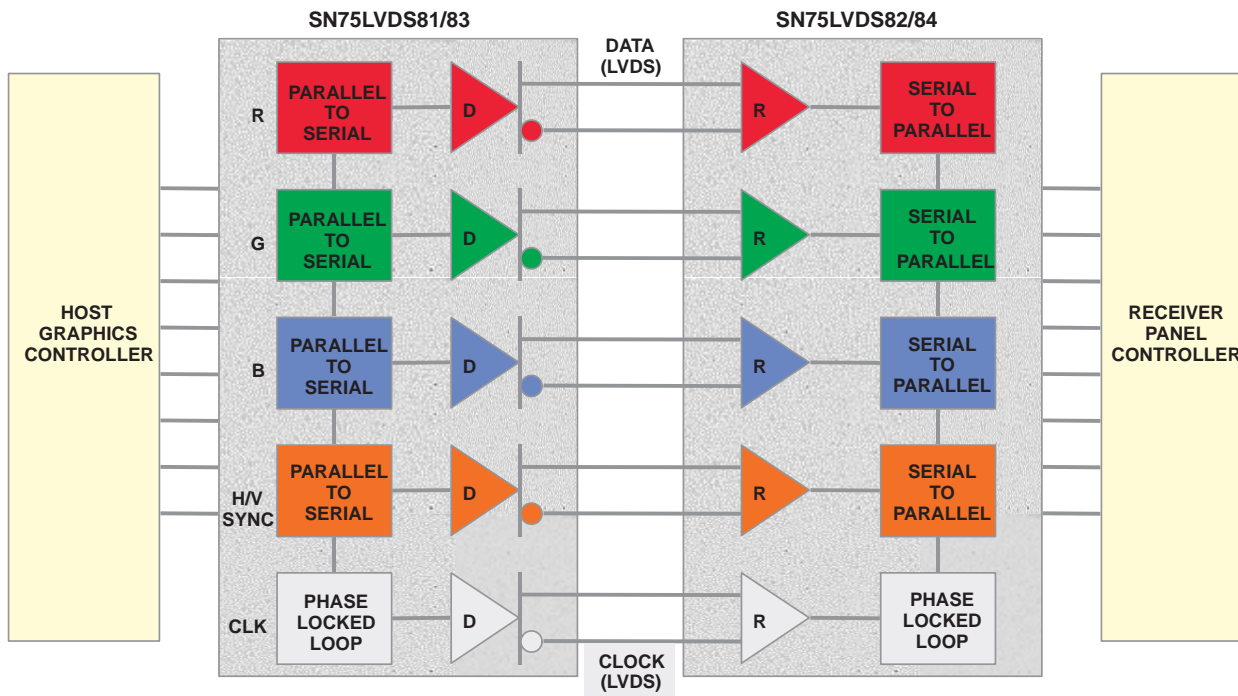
SN75LVDS81/83

SN75LVDS82/84

DATA (LVDS)

HOST GRAPHICS CONTROLLER

R

PARALLEL TO SERIAL

D

R

SERIAL TO PARALLEL

G

PARALLEL TO SERIAL

D

R

SERIAL TO PARALLEL

B

PARALLEL TO SERIAL

D

R

SERIAL TO PARALLEL

H/V SYNC

PARALLEL TO SERIAL

D

R

SERIAL TO PARALLEL

CLK

PHASE LOCKED LOOP

D

R

PHASE LOCKED LOOP

RECEIVER PANEL CONTROLLER

CLOCK (LVDS)